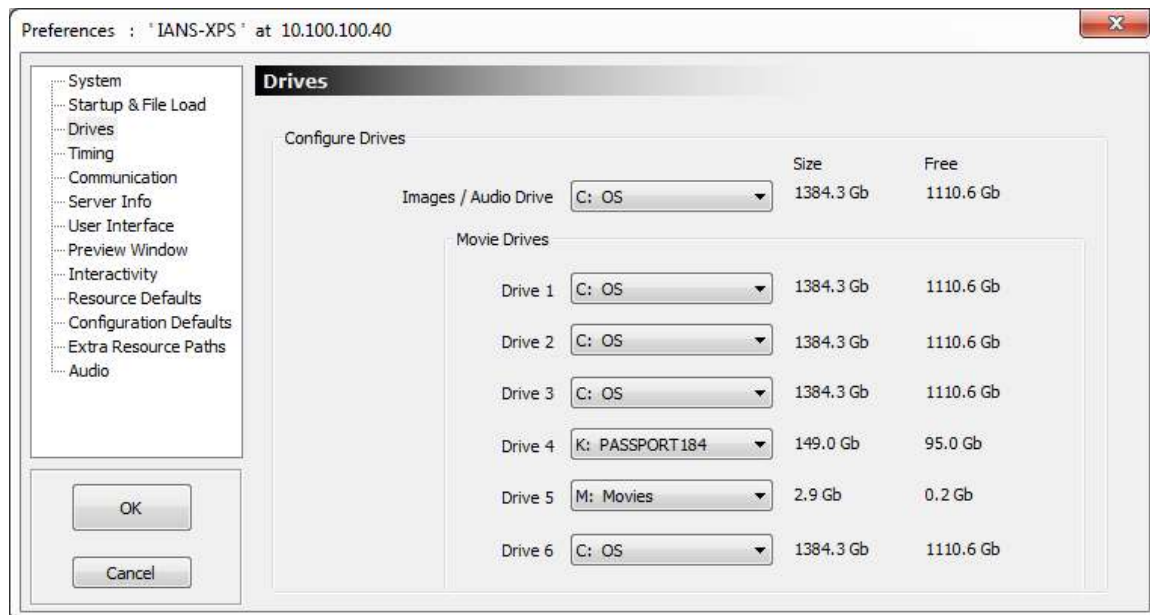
Preferences : 'IANS-XPS' at 10.100.100.40

System
Startup & File Load
Drives
Timing
Communication
Server Info
User Interface
Preview Window
Interactivity
Resource Defaults
Configuration Defaults
Extra Resource Paths
Audio

OK

Cancel

Drives

Configure Drives

| | | Size | Free |
|---|---|---|---|
| Images / Audio Drive | C: OS | 1384.3 Gb | 1110.6 Gb |

Movie Drives

| | | | |
|---|---|---|---|
| Drive 1 | C: OS | 1384.3 Gb | 1110.6 Gb |
| Drive 2 | C: OS | 1384.3 Gb | 1110.6 Gb |
| Drive 3 | C: OS | 1384.3 Gb | 1110.6 Gb |
| Drive 4 | K: PASSPORT184 | 149.0 Gb | 95.0 Gb |
| Drive 5 | M: Movies | 2.9 Gb | 0.2 Gb |
| Drive 6 | C: OS | 1384.3 Gb | 1110.6 Gb |